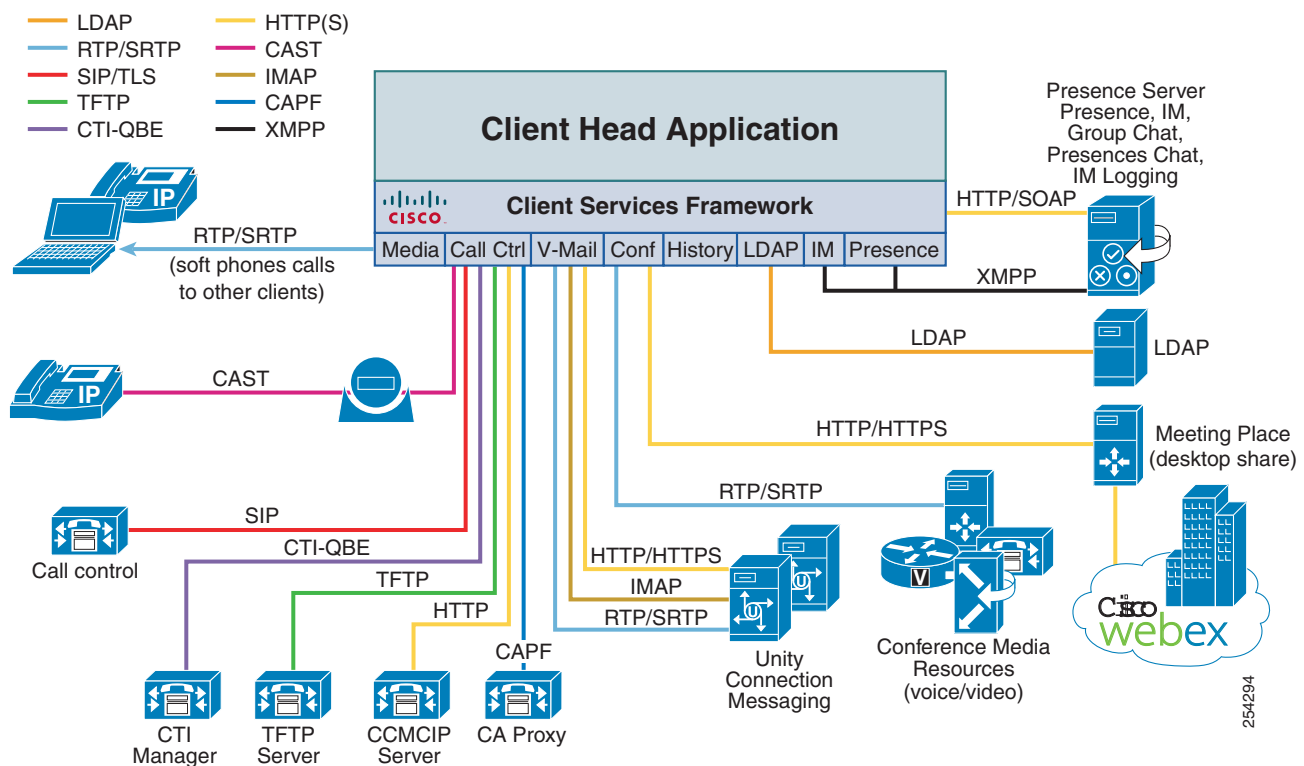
LDAP
RTP/SRTP
SIP/TLS
TFTP
CTI-QBE
HTTP(S)
CAST
IMAP
CAPF
XMPP

Client Head Application

CISCO
Client Services Framework

Media | Call Ctrl | V-Mail | Conf | History | LDAP | IM | Presence

Presence Server
Presence, IM,
Group Chat,
Presences Chat,
IM Logging

HTTP/SOAP
XMPP
LDAP
LDAP

IP
RTP/SRTP
(soft phones calls
to other clients)

IP
CAST

HTTP/HTTPS
Meeting Place
(desktop share)

RTP/SRTP

SIP
Call control
CTI-QBE
TFTP
HTTP
CAPF

HTTP/HTTPS
IMAP
RTP/SRTP

V

Unity
Connection
Messaging

Conference Media
Resources
(voice/video)

CISCO
webex

CTI
Manager
TFTP
Server
CCMCIP
Server
CA Proxy

254294